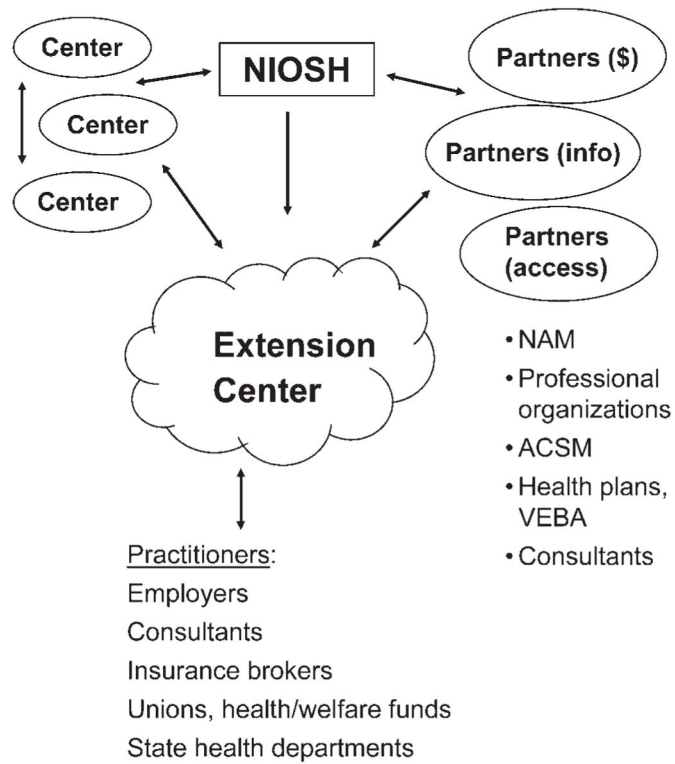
Center

NIOSH

Partners ($)

Center

Partners (info)

Center

Partners (access)

Extension Center

• NAM
• Professional organizations
• ACSM
• Health plans, VEBA
• Consultants

Practitioners:
Employers
Consultants
Insurance brokers
Unions, health/welfare funds
State health departments